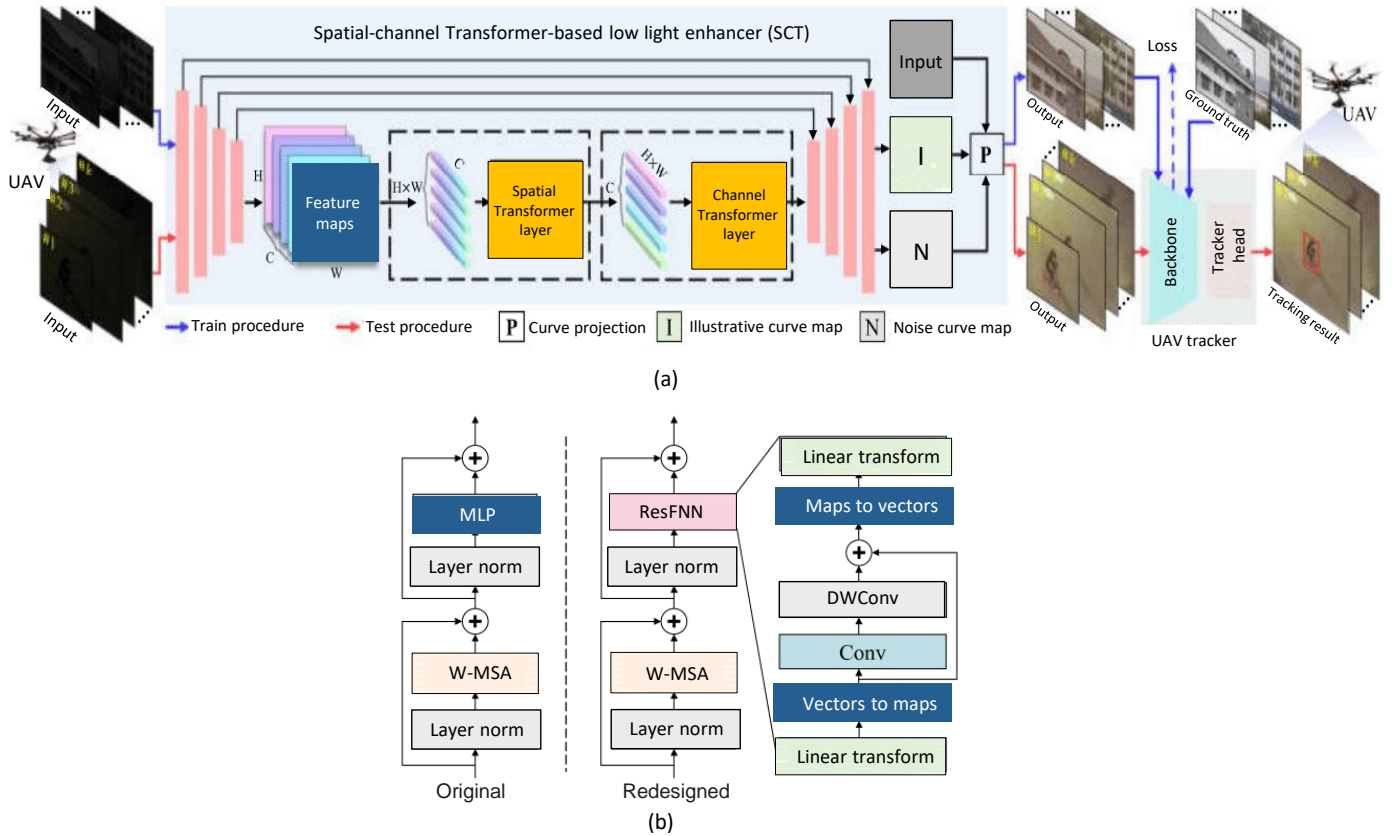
Spatial-channel Transformer-based low light enhancer (SCT)

Input

UAV

Input

H

C

W

Feature maps

H×W

C

Spatial Transformer layer

C

H×W

Channel Transformer layer

Input

I

P

N

Loss

Output

Ground truth

UAV

Output

Backbone

Tracker head

Tracking result

UAV tracker

Train procedure

Test procedure

P Curve projection

I Illustrative curve map

N Noise curve map

(a)

MLP

Layer norm

W-MSA

Layer norm

Original

ResFNN

Layer norm

W-MSA

Layer norm

Redesigned

Linear transform

Maps to vectors

DWConv

Conv

Vectors to maps

Linear transform

(b)